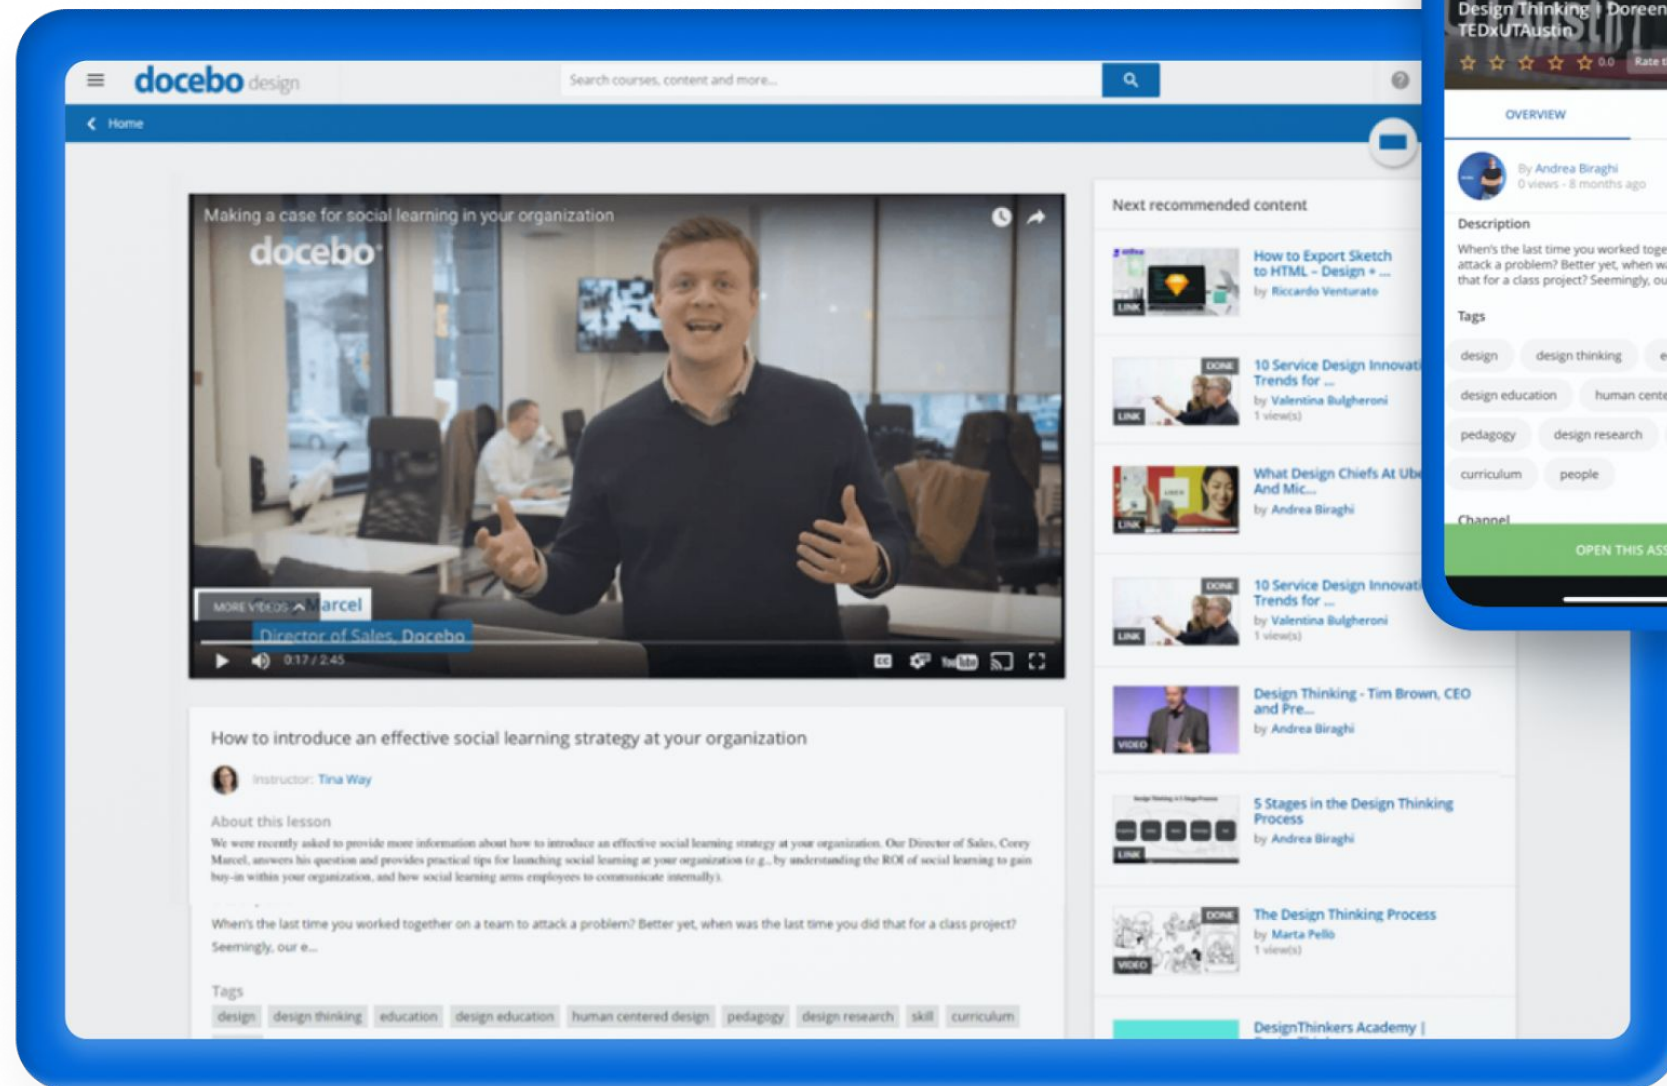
docebo design

Search courses, content and more...

Home

Making a case for social learning in your organization

docebo

MORE VIDEOS

Marcel

Director of Sales, Docebo

0:17 / 2:45

How to introduce an effective social learning strategy at your organization

Instructor: Tina Way

About this lesson

We were recently asked to provide more information about how to introduce an effective social learning strategy at your organization. Our Director of Sales, Corey Marcel, answers his question and provides practical tips for launching social learning at your organization (e.g., by understanding the ROI of social learning to gain buy-in within your organization, and how social learning arms employees to communicate internally).

When's the last time you worked together on a team to attack a problem? Better yet, when was the last time you did that for a class project? Seemingly, our e...

Tags

design | design thinking | education | design education | human centered design | pedagogy | design research | skill | curriculum

Next recommended content

LINK
How to Export Sketch to HTML – Design + ...
by Riccardo Venturato

DONE
LINK
10 Service Design Innovat Trends for ...
by Valentina Bulgheroni
1 view(s)

LINK
What Design Chiefs At Ub And Mic...
by Andrea Biraghi

DONE
LINK
10 Service Design Innovat Trends for ...
by Valentina Bulgheroni
1 view(s)

VIDEO
Design Thinking - Tim Brown, CEO and Pre...
by Andrea Biraghi

LINK
5 Stages in the Design Thinking Process
by Andrea Biraghi

DONE
VIDEO
The Design Thinking Process
by Marta Pello
1 view(s)

DesignThinkers Academy |

Design Thinking | Doreen TEDxUTAustin

0.0 Rate t

OVERVIEW

By Andrea Biraghi
0 views - 8 months ago

Description

When's the last time you worked toge attack a problem? Better yet, when wa that for a class project? Seemingly, ou

Tags

design | design thinking | e
design education | human cente
pedagogy | design research
curriculum | people

Channel

OPEN THIS ASS